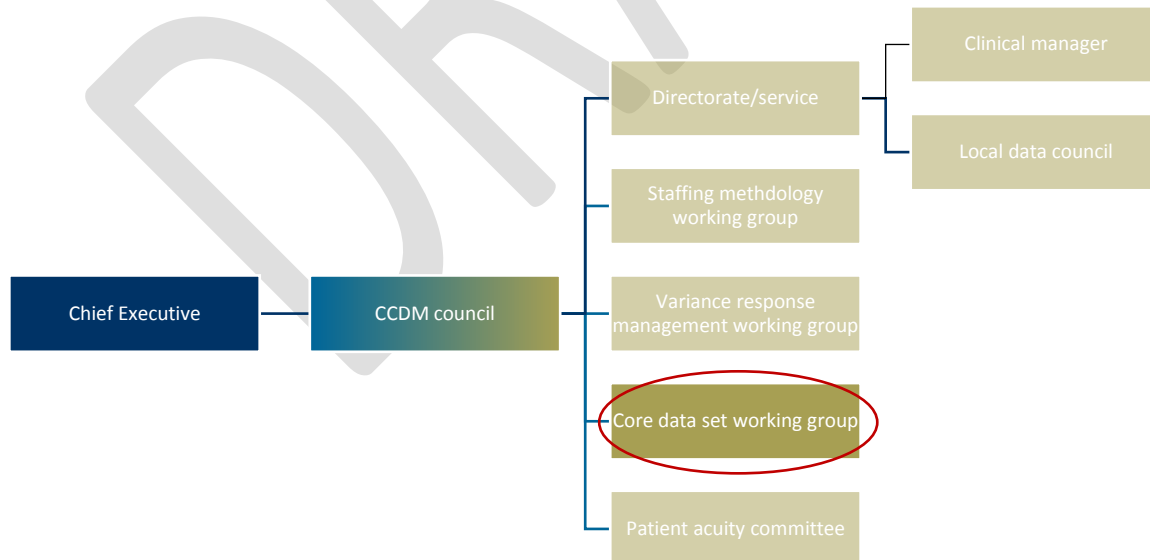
Chief Executive

CCDM council

Directorate/service

Clinical manager

Local data council

Staffing methdology working group

Variance response management working group

Core data set working group

Patient acuity committee